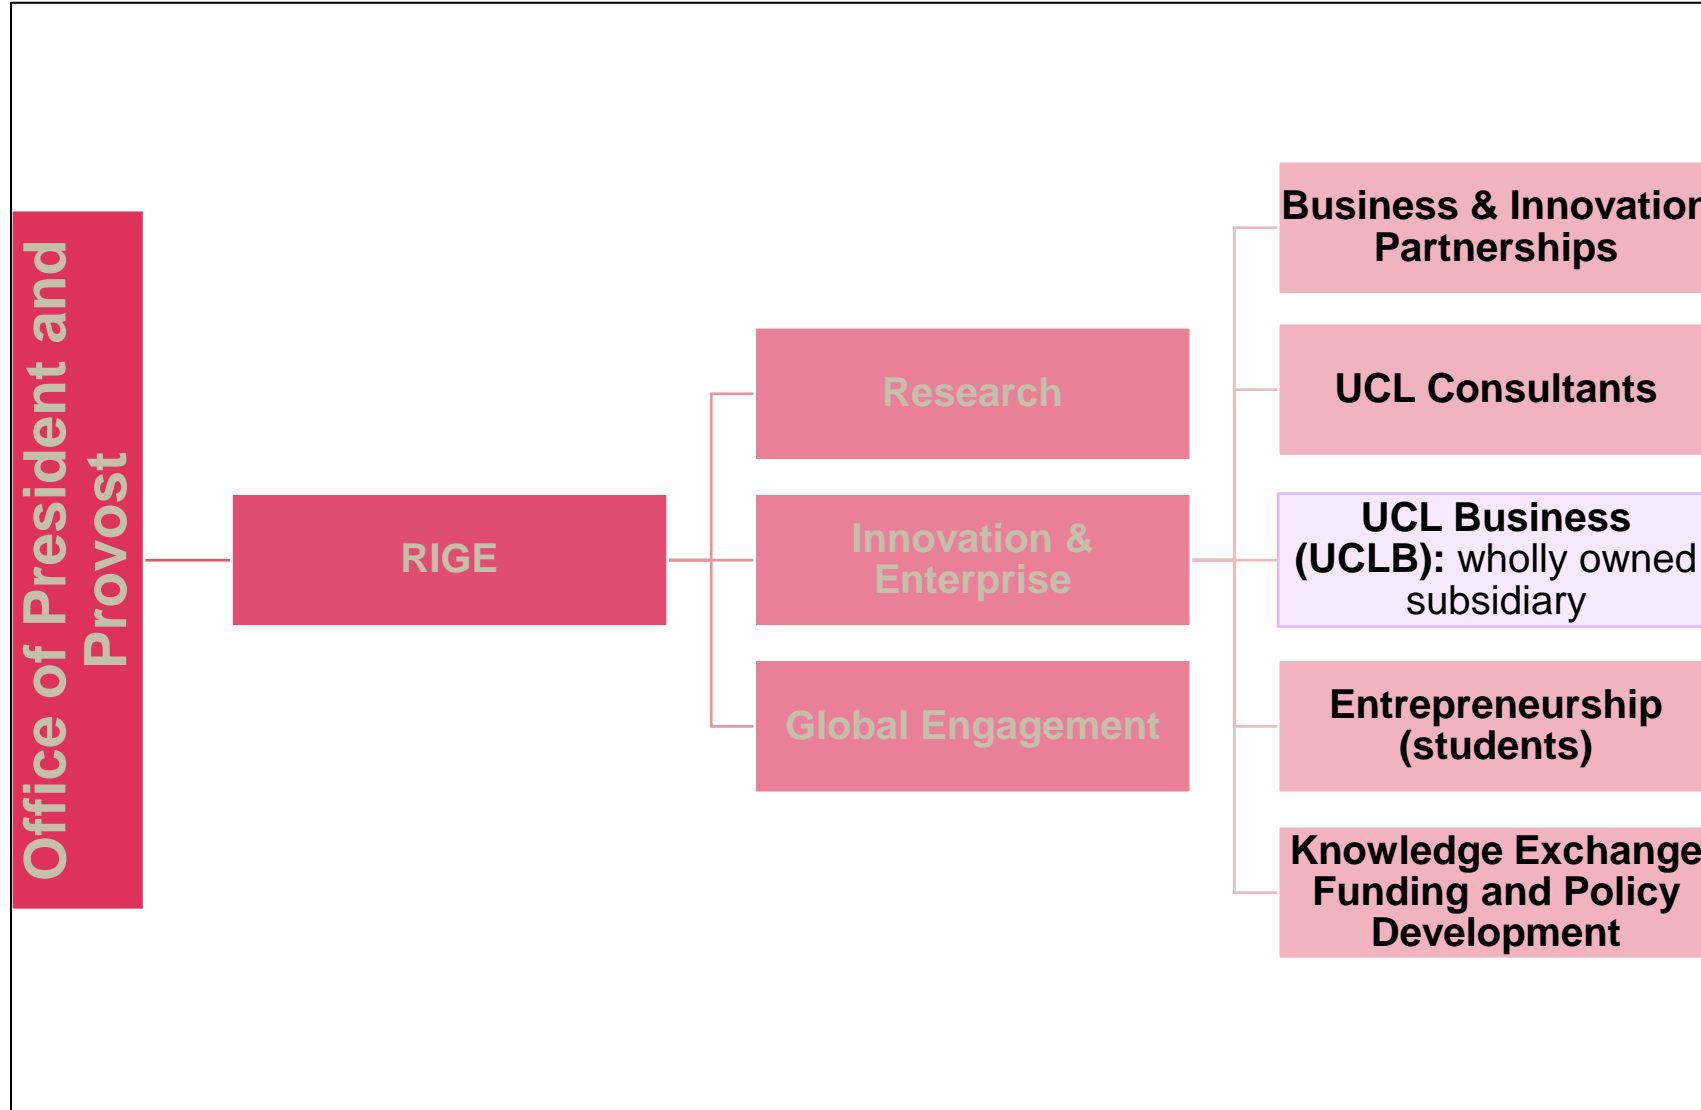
Office of President and Provost

RIGE

Research

Innovation & Enterprise

Global Engagement

Business & Innovation Partnerships

UCL Consultants

UCL Business (UCLB): wholly owned subsidiary

Entrepreneurship (students)

Knowledge Exchange Funding and Policy Development